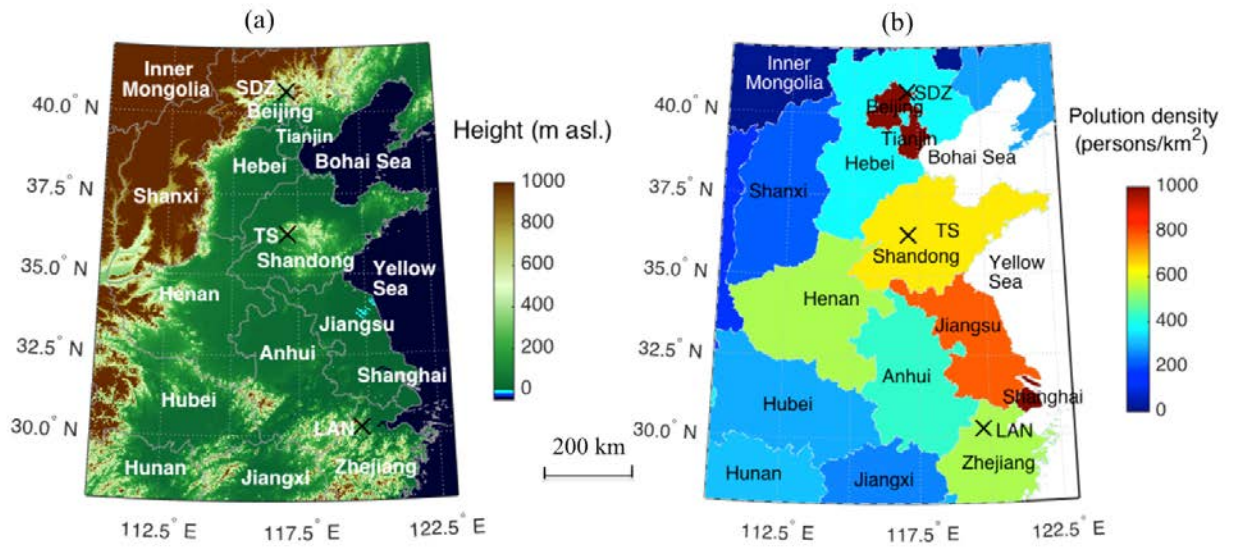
(a)

Inner Mongolia
SDZ
Beijing
Tianjin
Hebei
Bohai Sea
Shanxi
TS
Shandong
Yellow Sea
Henan
Jiangsu
Anhui
Shanghai
Hubei
LAN
Hunan
Jiangxi
Zhejiang

40.0° N
37.5° N
35.0° N
32.5° N
30.0° N
112.5° E
117.5° E
122.5° E

Height (m asl.)
1000
800
600
400
200
0

200 km

(b)

Inner Mongolia
SDZ
Beijing
Tianjin
Hebei
Bohai Sea
Shanxi
TS
Shandong
Yellow Sea
Henan
Jiangsu
Anhui
Shanghai
Hubei
LAN
Hunan
Jiangxi
Zhejiang

40.0° N
37.5° N
35.0° N
32.5° N
30.0° N
112.5° E
117.5° E
122.5° E

Polution density (persons/km$^2$)
1000
800
600
400
200
0